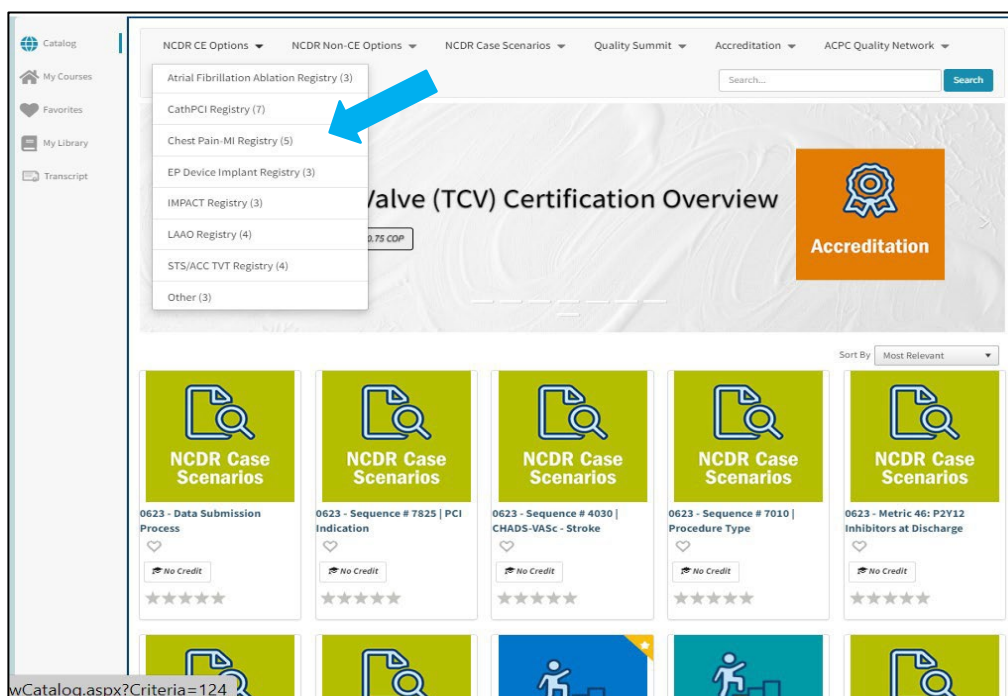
Catalog
My Courses
Favorites
My Library
Transcript

NCDR CE Options
NCDR Non-CE Options
NCDR Case Scenarios
Quality Summit
Accreditation
ACPC Quality Network

Atrial Fibrillation Ablation Registry (3)
CathPCI Registry (7)
Chest Pain-MI Registry (5)
EP Device Implant Registry (3)
IMPACT Registry (3)
LAAO Registry (4)
STS/ACC TVT Registry (4)
Other (3)

Search...
Search

Valve (TCV) Certification Overview
0.75 COP

Accreditation

Sort By
Most Relevant

NCDR Case Scenarios
0623 - Data Submission Process
No Credit

NCDR Case Scenarios
0623 - Sequence # 7825 | PCI Indication
No Credit

NCDR Case Scenarios
0623 - Sequence # 4030 | CHADS-VASc - Stroke
No Credit

NCDR Case Scenarios
0623 - Sequence # 7010 | Procedure Type
No Credit

NCDR Case Scenarios
0623 - Metric 46: P2Y12 Inhibitors at Discharge
No Credit

wCatalog.aspx?Criteria=124